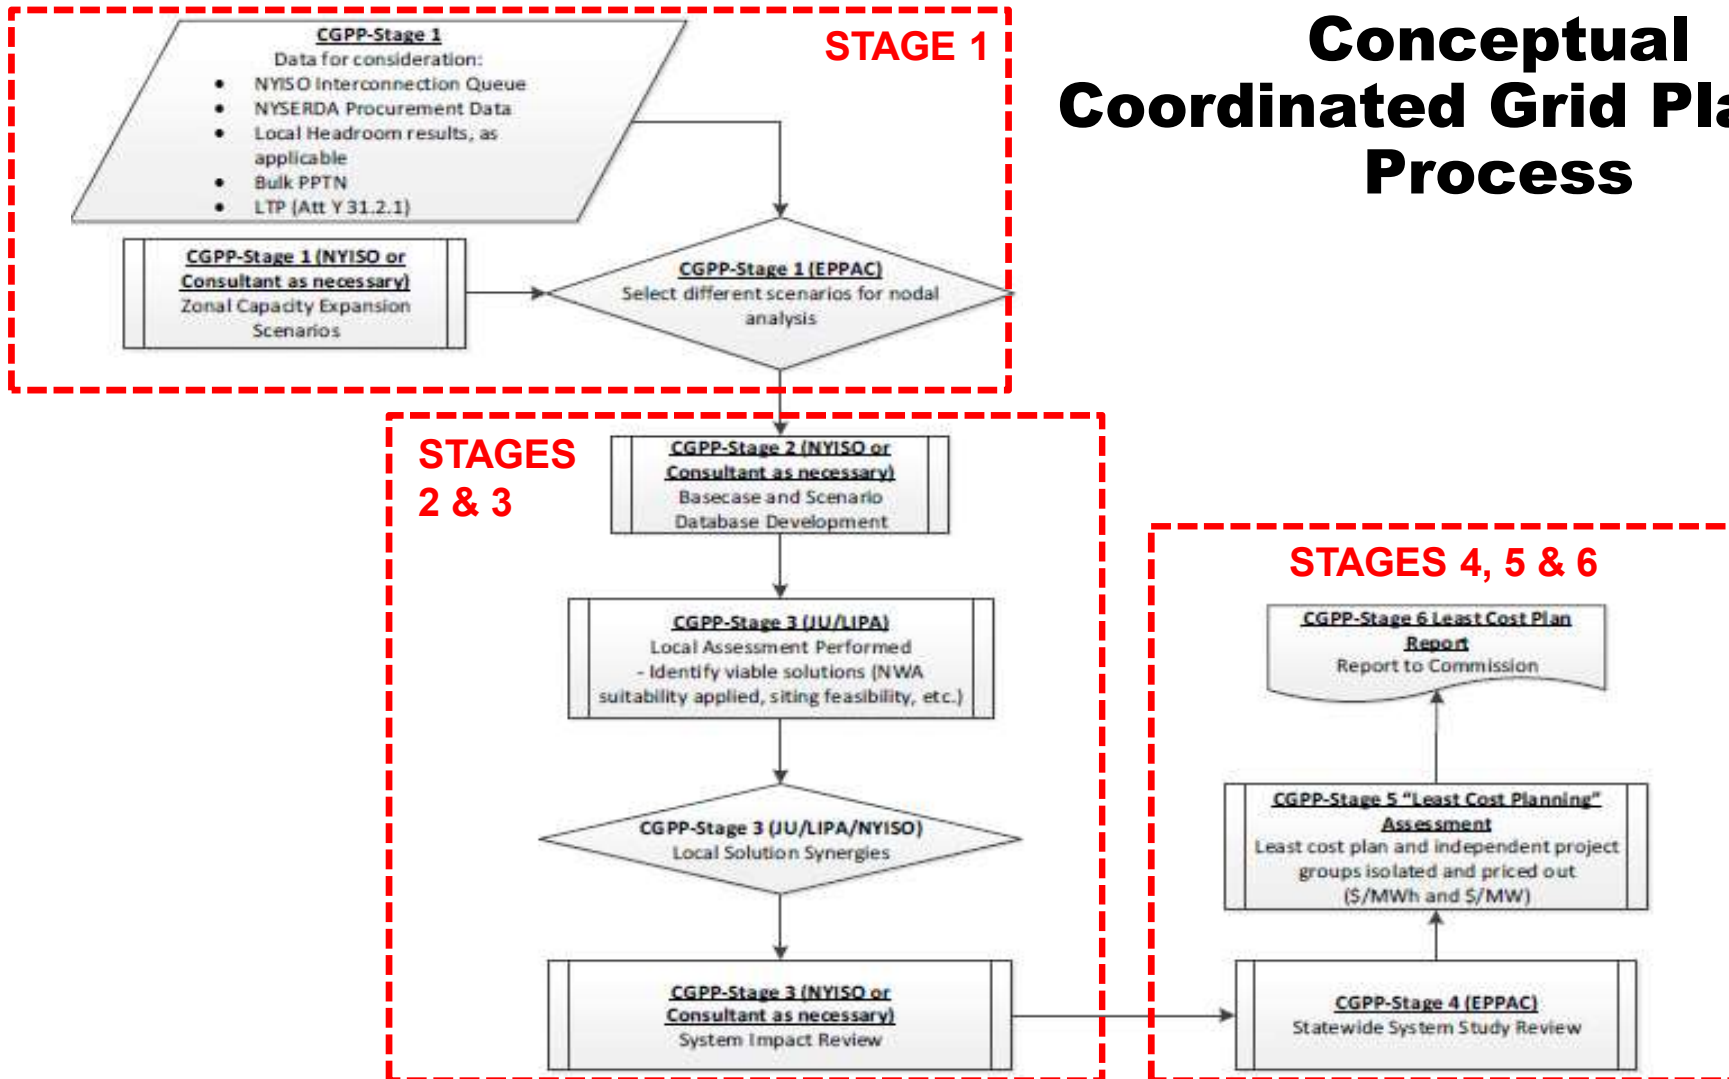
Conceptual Coordinated Grid Pla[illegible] Process

STAGE 1

CGPP-Stage 1
Data for consideration:
- NYISO Interconnection Queue
- NYSERDA Procurement Data
- Local Headroom results, as applicable
- Bulk PPTN
- LTP (Att Y 31.2.1)

CGPP-Stage 1 (NYISO or Consultant as necessary)
Zonal Capacity Expansion Scenarios

CGPP-Stage 1 (EPPAC)
Select different scenarios for nodal analysis

STAGES 2 & 3

CGPP-Stage 2 (NYISO or Consultant as necessary)
Basecase and Scenario Database Development

CGPP-Stage 3 (JU/LIPA)
Local Assessment Performed
- Identify viable solutions (NWA suitability applied, siting feasibility, etc.)

CGPP-Stage 3 (JU/LIPA/NYISO)
Local Solution Synergies

CGPP-Stage 3 (NYISO or Consultant as necessary)
System Impact Review

STAGES 4, 5 & 6

CGPP-Stage 6 Least Cost Plan Report
Report to Commission

CGPP-Stage 5 "Least Cost Planning" Assessment
Least cost plan and independent project groups isolated and priced out ($/MWh and $/MW)

CGPP-Stage 4 (EPPAC)
Statewide System Study Review